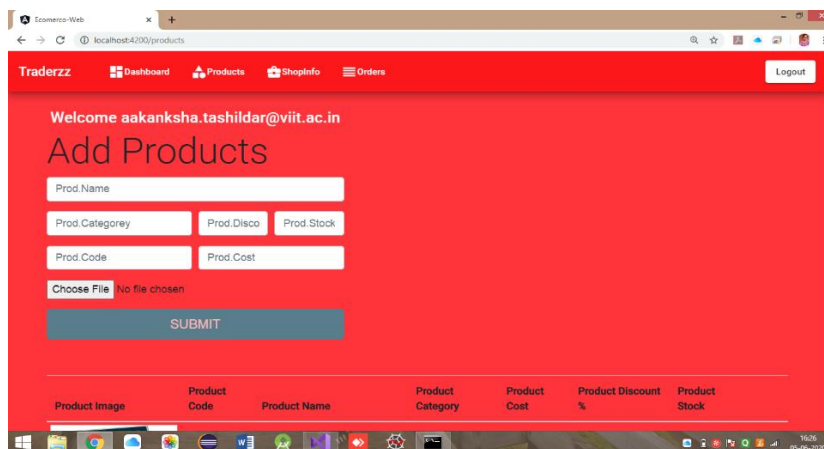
Ecommerce-Web

localhost:4200/products

Traderzz Dashboard Products ShopInfo Orders Logout

Welcome aakanksha.tashildar@viit.ac.in

Add Products

Prod.Name

Prod.Categorey Prod.Disco Prod.Stock

Prod.Code Prod.Cost

Choose File No file chosen

SUBMIT

| Product Image | Product Code | Product Name | Product Category | Product Cost | Product Discount % | Product Stock |
|---|---|---|---|---|---|---|

16:26